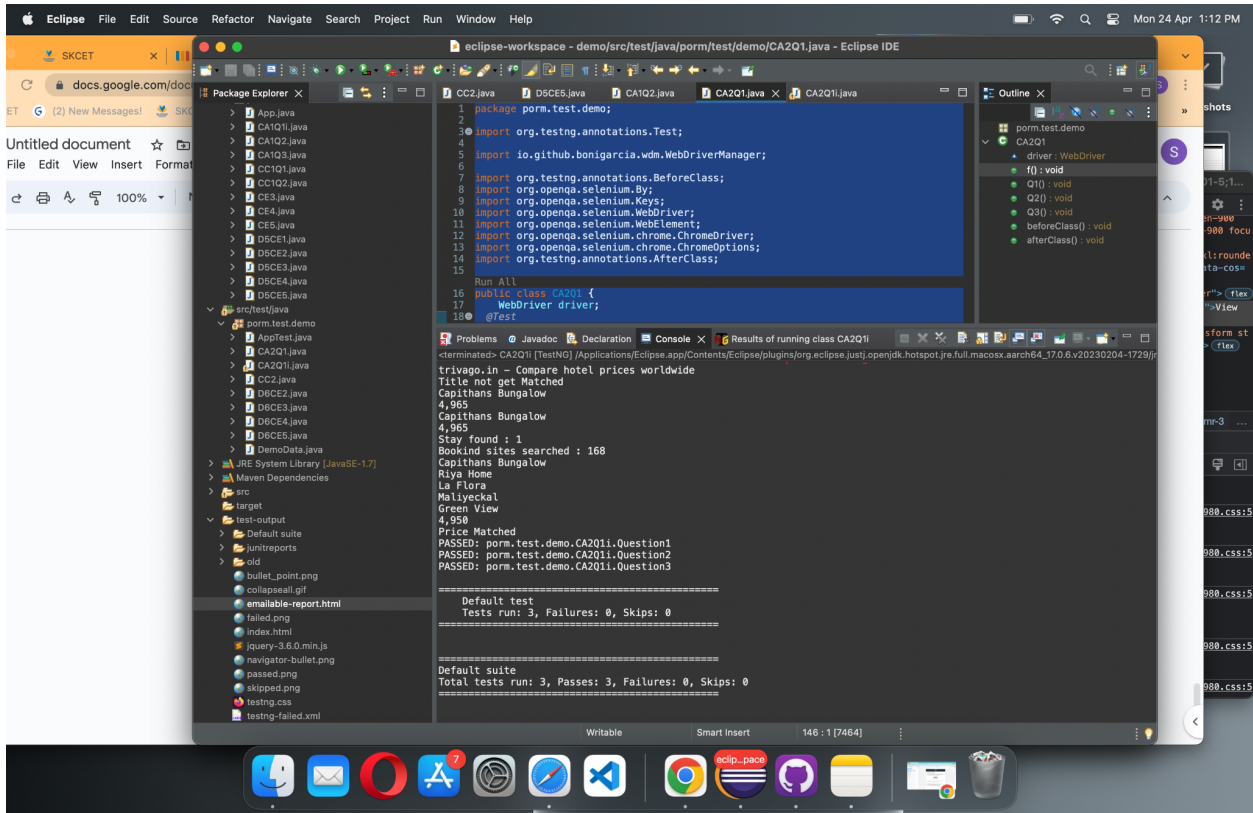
Eclipse File Edit Source Refactor Navigate Search Project Run Window Help

Mon 24 Apr 1:12 PM

SKCET

docs.google.com/doc

(2) New Messages!

Untitled document

File Edit View Insert Format

100%

eclipse-workspace - demo/src/test/java/porm/test/demo/CA2Q1.java - Eclipse IDE

Package Explorer

App.java
CA1Q1i.java
CA1Q2.java
CA1Q3.java
CC1Q1.java
CC1Q2.java
CE3.java
CE4.java
CE5.java
D5CE1.java
D5CE2.java
D5CE3.java
D5CE4.java
D5CE5.java
src/test/java
porm.test.demo
AppTest.java
CA2Q1.java
CA2Q1i.java
CC2.java
D6CE2.java
D6CE3.java
D6CE4.java
D6CE5.java
DemoData.java
JRE System Library [JavaSE-1.7]
Maven Dependencies
src
target
test-output
Default suite
junitreports
old
bullet_point.png
collapseall.gif
emailable-report.html
failed.png
index.html
jquery-3.6.0.min.js
navigator-bullet.png
passed.png
skipped.png
testng.css
testng-failed.xml

CC2.java D5CE5.java CA1Q2.java CA2Q1.java CA2Q1i.java

1 package porm.test.demo;
2
3 import org.testng.annotations.Test;
4
5 import io.github.bonigarcia.wdm.WebDriverManager;
6
7 import org.testng.annotations.BeforeClass;
8 import org.openqa.selenium.By;
9 import org.openqa.selenium.Keys;
10 import org.openqa.selenium.WebDriver;
11 import org.openqa.selenium.WebElement;
12 import org.openqa.selenium.chrome.ChromeDriver;
13 import org.openqa.selenium.chrome.ChromeOptions;
14 import org.testng.annotations.AfterClass;
15
Run All
16 public class CA2Q1 {
17 WebDriver driver;
18 @Test

Outline

porm.test.demo
CA2Q1
driver : WebDriver
f() : void
Q1() : void
Q2() : void
Q3() : void
beforeClass() : void
afterClass() : void

Problems Javadoc Declaration Console Results of running class CA2Q1i

<terminated> CA2Q1i [TestNG] /Applications/Eclipse.app/Contents/Eclipse/plugins/org.eclipse.justj.openjdk.hotspot.jre.full.macosx.aarch64_17.0.6.v20230204-1729/jr

trivago.in - Compare hotel prices worldwide
Title not get Matched
Capithans Bungalow
4,965
Capithans Bungalow
4,965
Stay found : 1
Bookind sites searched : 168
Capithans Bungalow
Riya Home
La Flora
Maliyeckal
Green View
4,950
Price Matched
PASSED: porm.test.demo.CA2Q1i.Question1
PASSED: porm.test.demo.CA2Q1i.Question2
PASSED: porm.test.demo.CA2Q1i.Question3

===============================================
Default test
Tests run: 3, Failures: 0, Skips: 0
===============================================

===============================================
Default suite
Total tests run: 3, Passes: 3, Failures: 0, Skips: 0
===============================================

Writable Smart Insert 146 : 1 [7464]

shots
S
flex
View
flex
980.css:5
980.css:5
980.css:5
980.css:5
980.css:5

7
eclip...pace